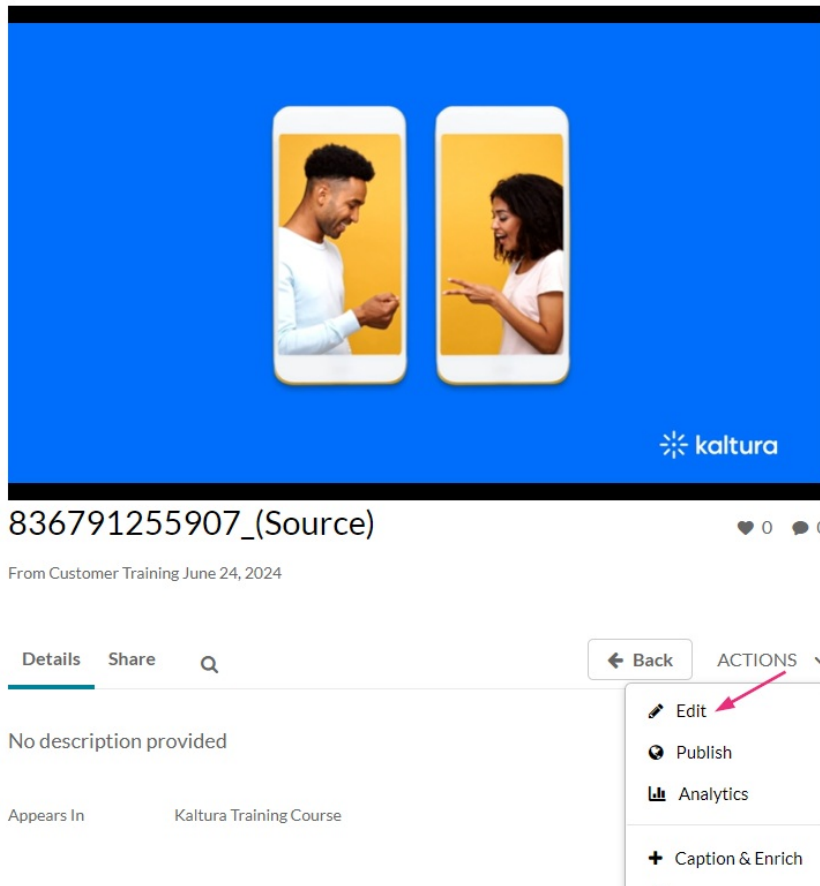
kaltura

836791255907_(Source)

0 0

From Customer Training June 24, 2024

Details Share

Back ACTIONS

Edit
Publish
Analytics
Caption & Enrich

No description provided

Appears In Kaltura Training Course